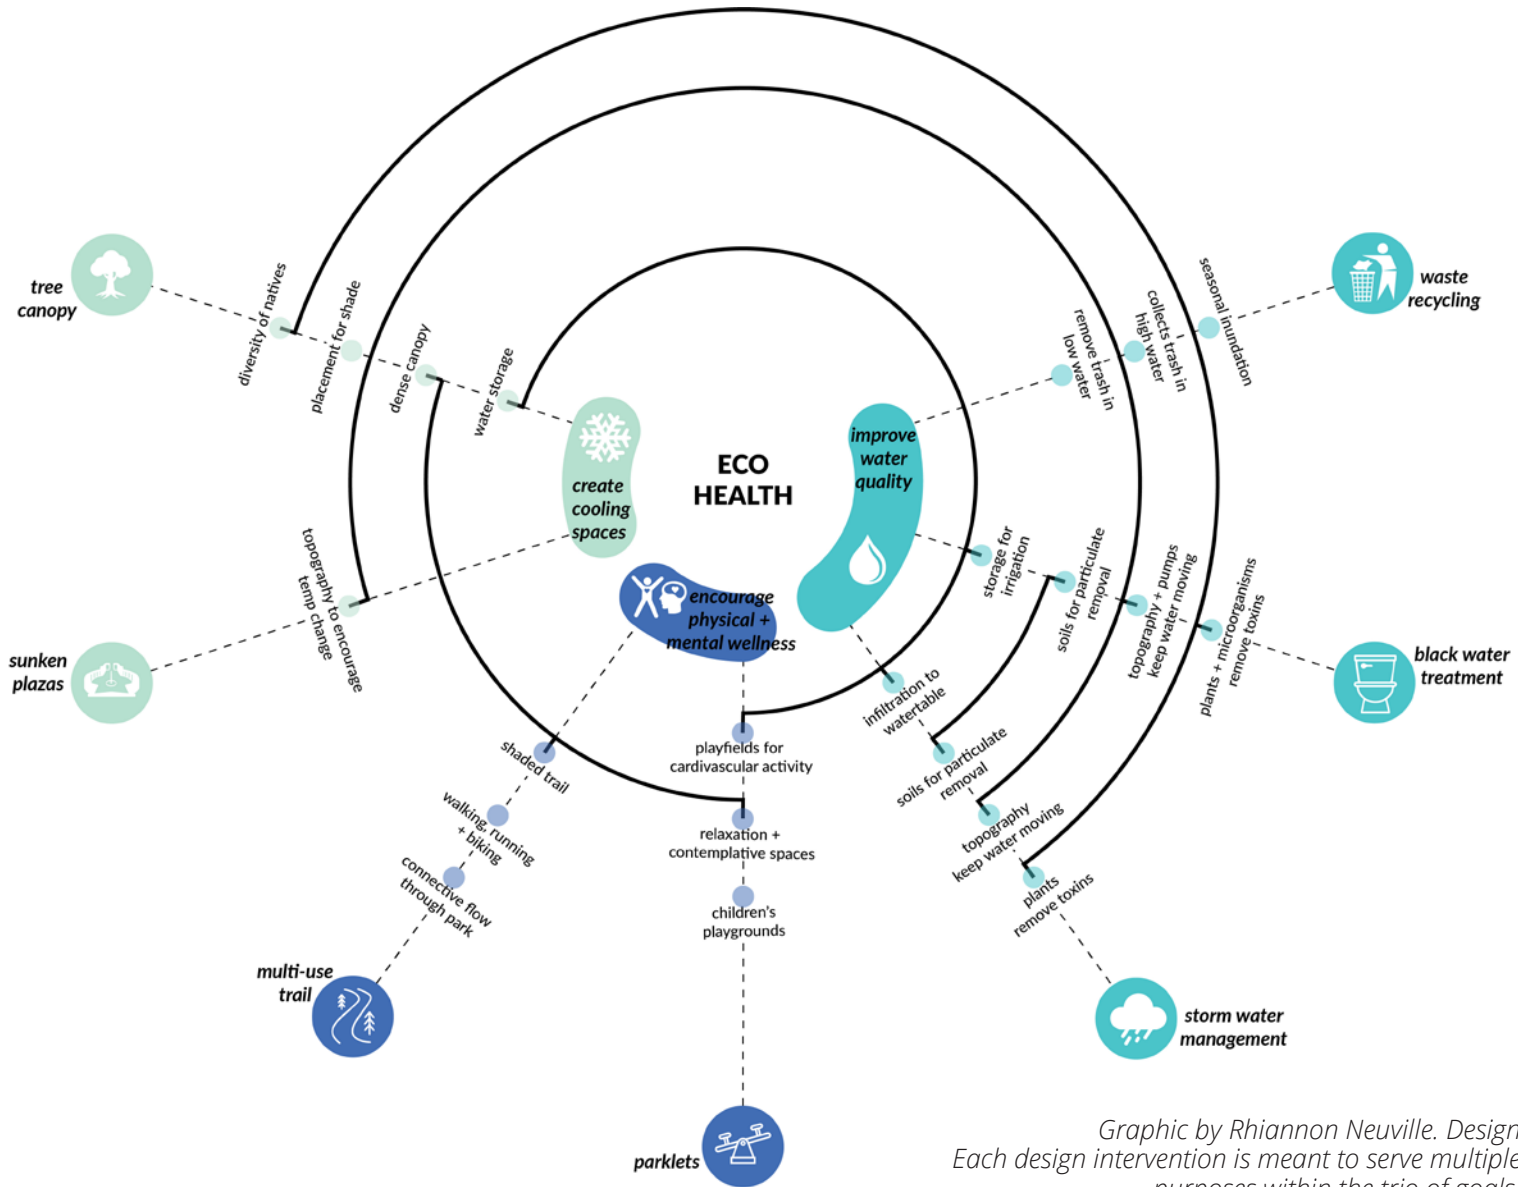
ECO HEALTH

create cooling spaces

improve water quality

encourage physical + mental wellness

tree canopy

diversity of natives

placement for shade

dense canopy

water storage

sunken plazas

topography to encourage temp change

waste recycling

seasonal inundation

collects trash in high water

remove trash in low water

black water treatment

storage for irrigation

soils for particulate removal

topography + pumps keep water moving

plants + microorganisms remove toxins

infiltration to watertable

soils for particulate removal

topography keep water moving

plants remove toxins

storm water management

shaded trail

walking, running + biking

connective flow through park

multi-use trail

playfields for cardivascular activity

relaxation + contemplative spaces

children's playgrounds

parklets

Graphic by Rhiannon Neuville. Design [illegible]
Each design intervention is meant to serve multiple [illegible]
purposes within the trio of goals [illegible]